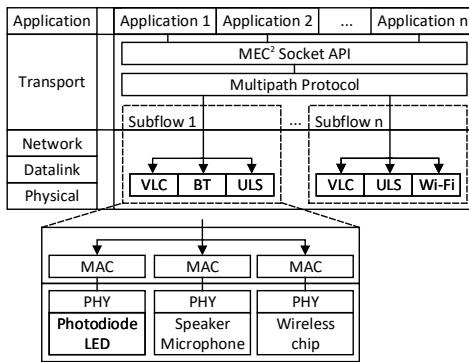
Application
Application 1
Application 2
...
Application n
Transport
MEC$^2$ Socket API
Multipath Protocol
Subflow 1
...
Subflow n
Network
Datalink
Physical
VLC
BT
ULS
VLC
ULS
Wi-Fi
MAC
MAC
MAC
PHY
PHY
PHY
Photodiode LED
Speaker Microphone
Wireless chip